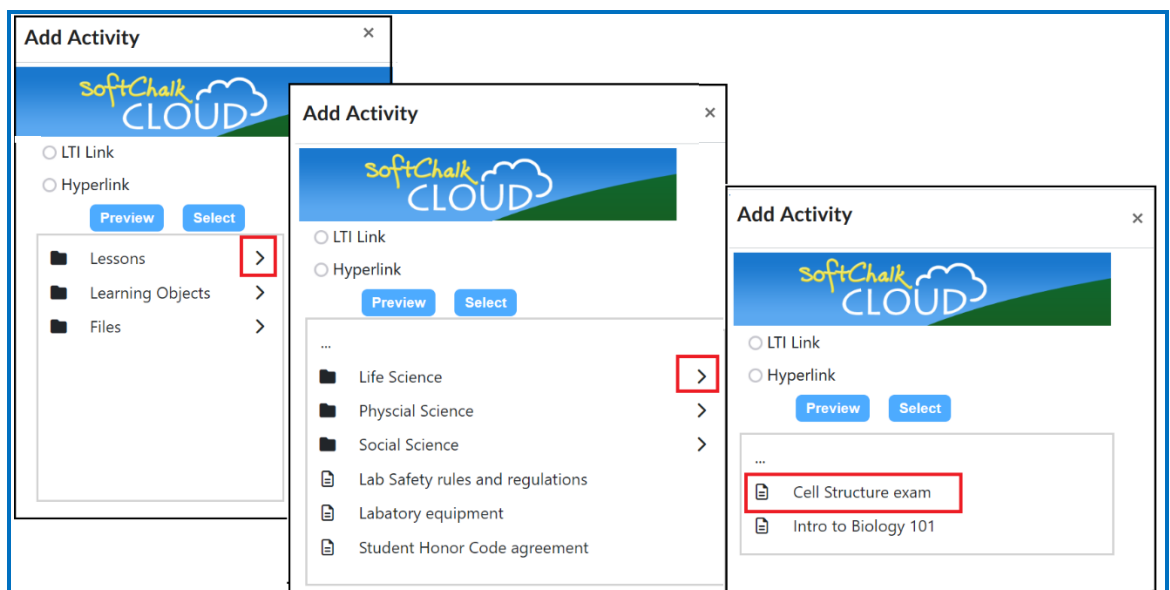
Add Activity
×
SoftChalk CLOUD
LTI Link
Hyperlink
Preview Select
Lessons >
Learning Objects >
Files >

Add Activity
×
SoftChalk CLOUD
LTI Link
Hyperlink
Preview Select
...
Life Science >
Physcial Science >
Social Science >
Lab Safety rules and regulations
Labatory equipment
Student Honor Code agreement

Add Activity
×
SoftChalk CLOUD
LTI Link
Hyperlink
Preview Select
...
Cell Structure exam
Intro to Biology 101